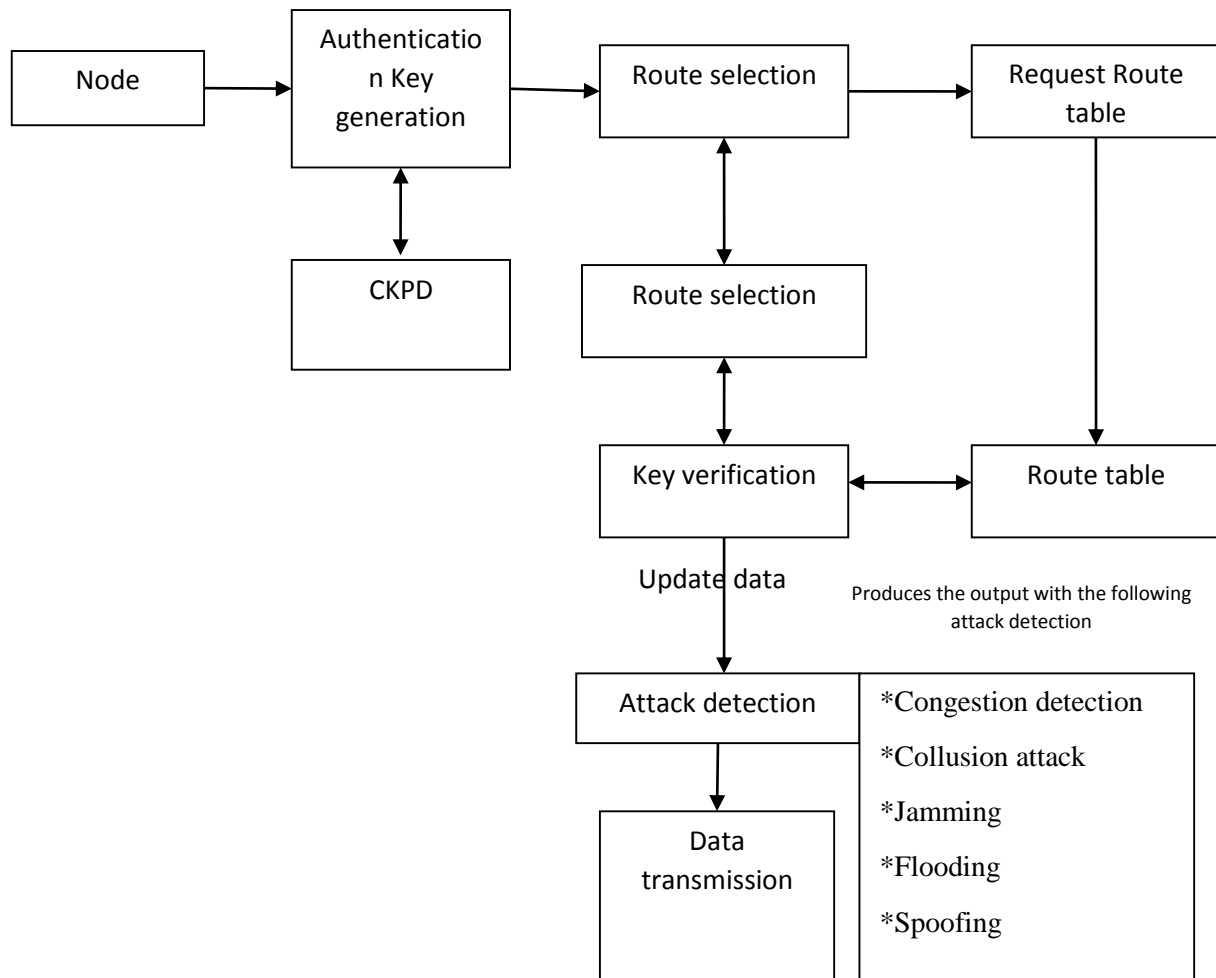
Node

Authenticatio n Key generation

Route selection

Request Route table

CKPD

Route selection

Key verification

Route table

Update data

Produces the output with the following attack detection

Attack detection

*Congestion detection

*Collusion attack

*Jamming

*Flooding

*Spoofing

Data transmission